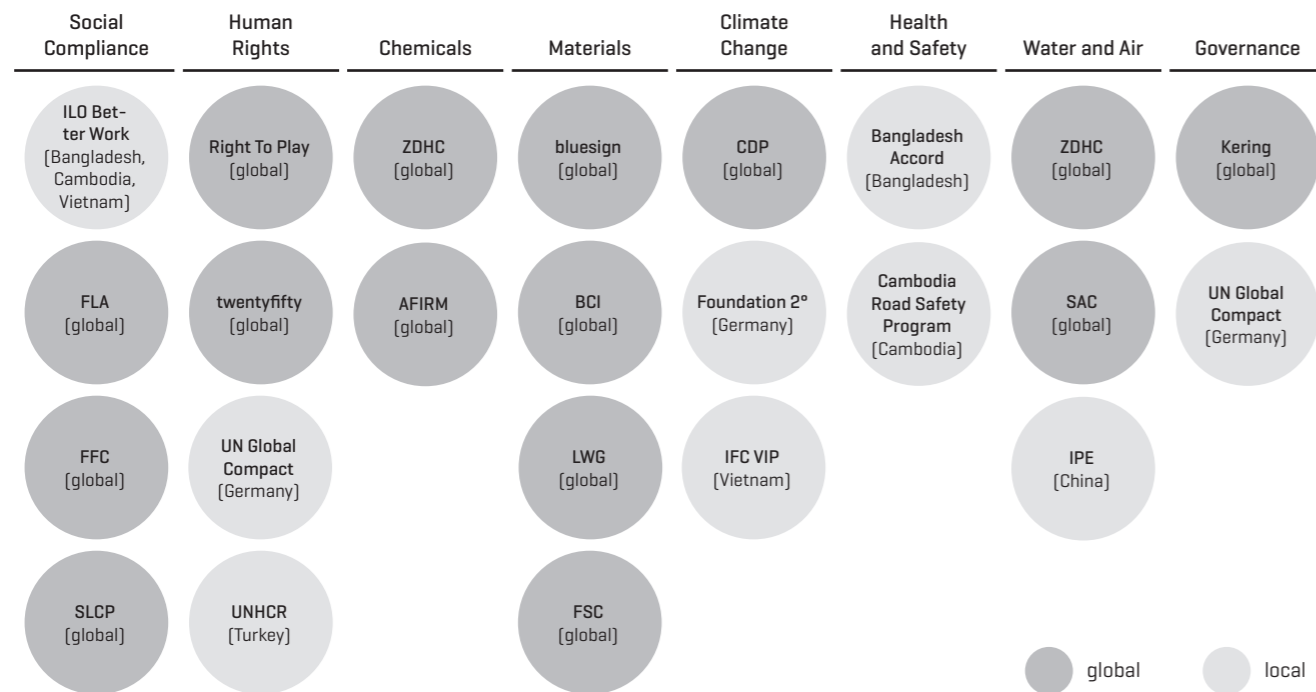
Social Compliance

ILO Better Work (Bangladesh, Cambodia, Vietnam)

FLA (global)

FFC (global)

SLCP (global)

Human Rights

Right To Play (global)

twentyfifty (global)

UN Global Compact (Germany)

UNHCR (Turkey)

Chemicals

ZDHC (global)

AFIRM (global)

Materials

bluesign (global)

BCI (global)

LWG (global)

FSC (global)

Climate Change

CDP (global)

Foundation 2° (Germany)

IFC VIP (Vietnam)

Health and Safety

Bangladesh Accord (Bangladesh)

Cambodia Road Safety Program (Cambodia)

Water and Air

ZDHC (global)

SAC (global)

IPE (China)

Governance

Kering (global)

UN Global Compact (Germany)

global

local